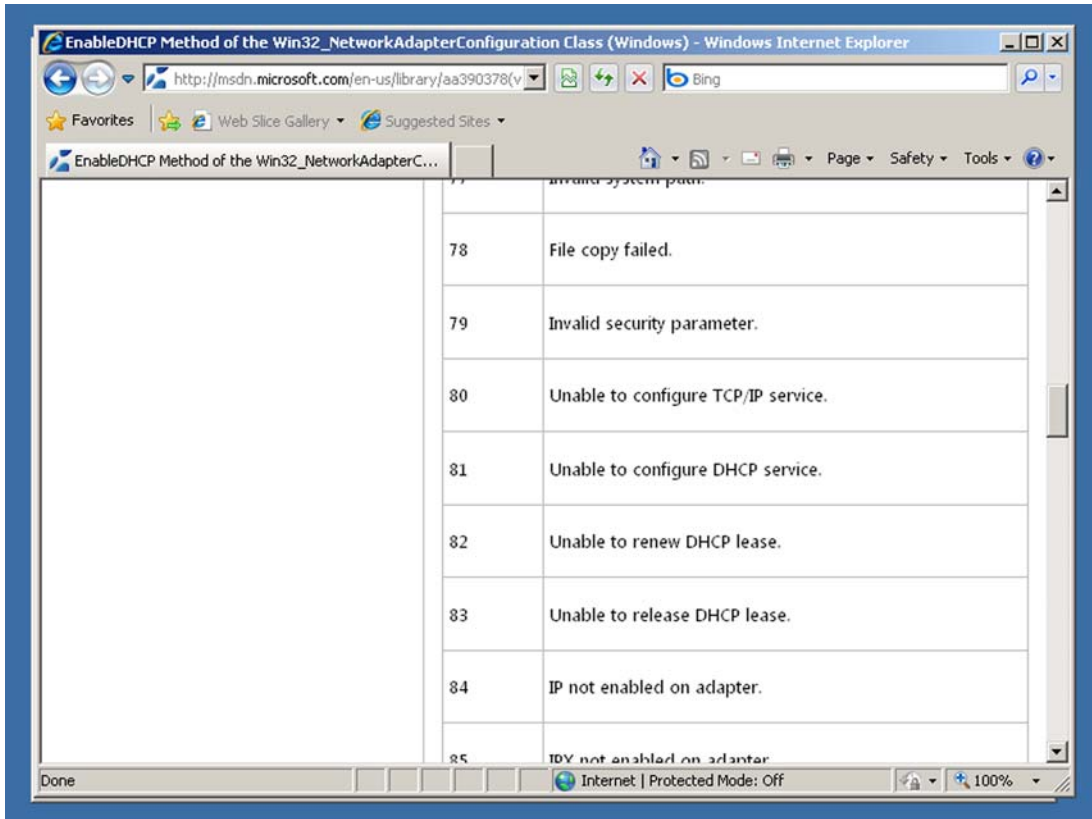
EnableDHCP Method of the Win32_NetworkAdapterConfiguration Class (Windows) - Windows Internet Explorer

http://msdn.microsoft.com/en-us/library/aa390378(v

Bing

Favorites | Web Slice Gallery ▾ Suggested Sites ▾

EnableDHCP Method of the Win32_NetworkAdapterC...

Page ▾ Safety ▾ Tools ▾

| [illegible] | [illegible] |
|---|---|
| 78 | File copy failed. |
| 79 | Invalid security parameter. |
| 80 | Unable to configure TCP/IP service. |
| 81 | Unable to configure DHCP service. |
| 82 | Unable to renew DHCP lease. |
| 83 | Unable to release DHCP lease. |
| 84 | IP not enabled on adapter. |
| 85 | IPX not enabled on adapter. |

Done | Internet | Protected Mode: Off | 100%